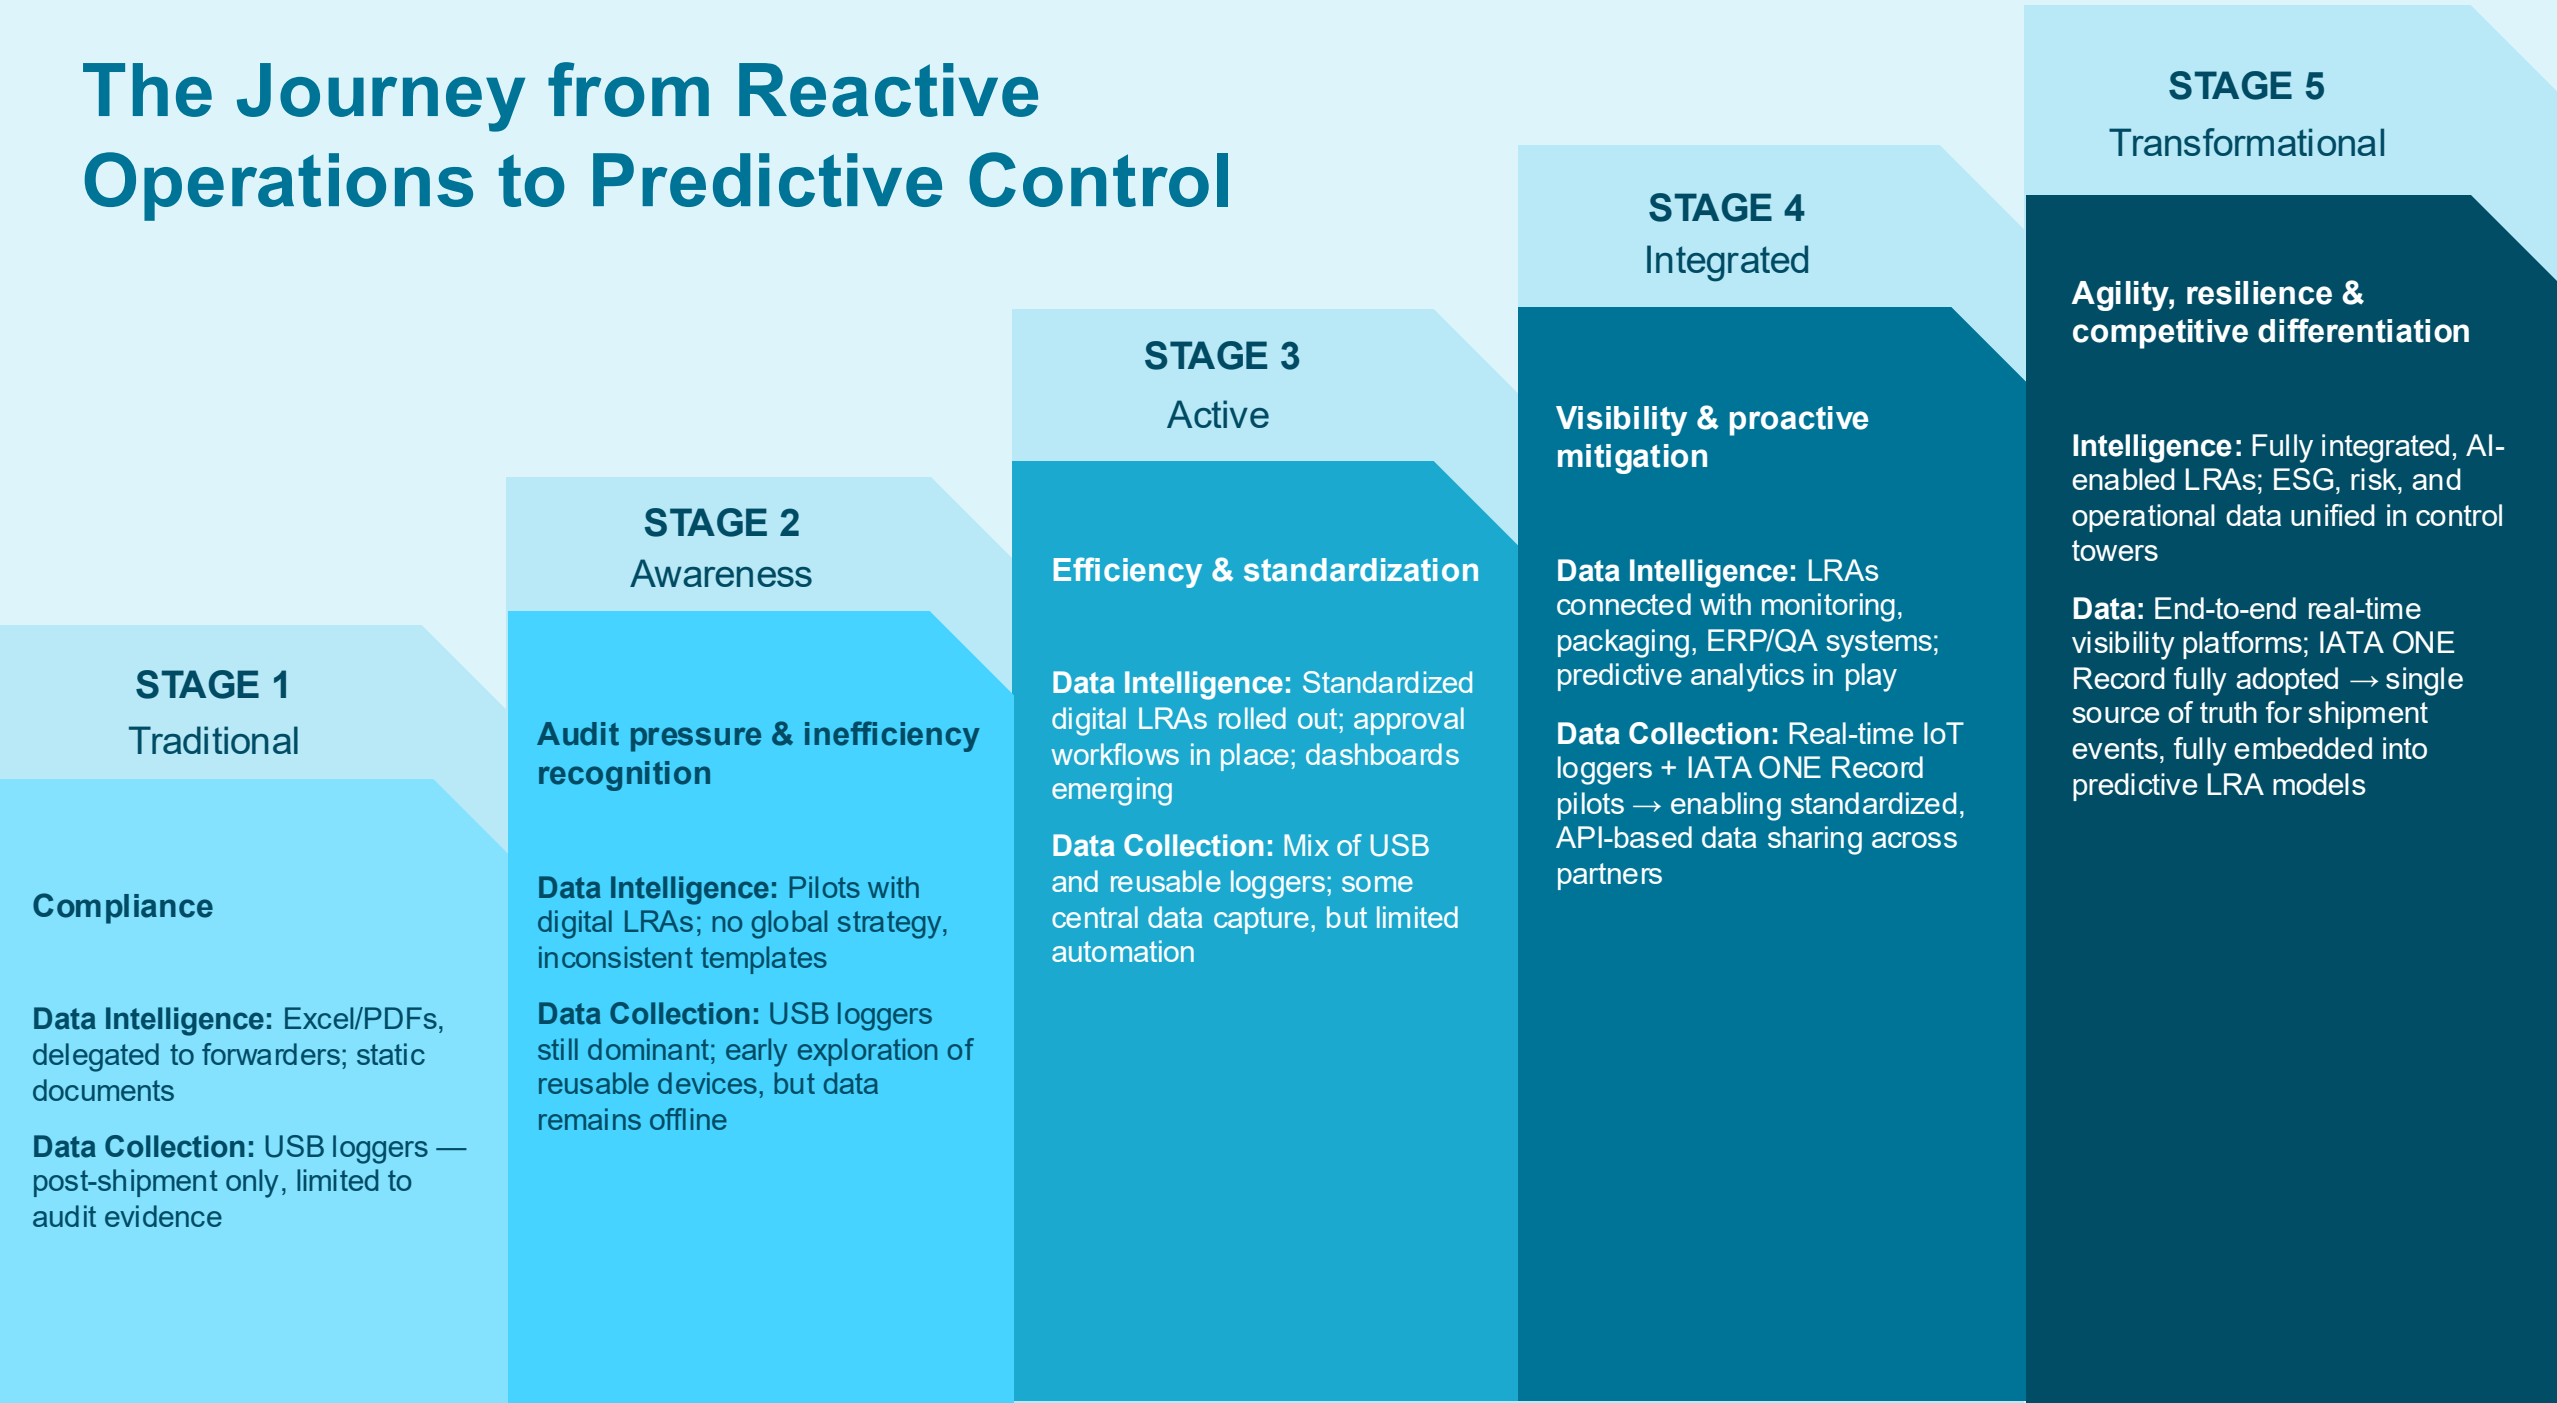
The Journey from Reactive Operations to Predictive Control

STAGE 1
Traditional

Compliance

**Data Intelligence:** Excel/PDFs, delegated to forwarders; static documents

**Data Collection:** USB loggers — post-shipment only, limited to audit evidence

STAGE 2
Awareness

Audit pressure & inefficiency recognition

**Data Intelligence:** Pilots with digital LRAs; no global strategy, inconsistent templates

**Data Collection:** USB loggers still dominant; early exploration of reusable devices, but data remains offline

STAGE 3
Active

Efficiency & standardization

**Data Intelligence:** Standardized digital LRAs rolled out; approval workflows in place; dashboards emerging

**Data Collection:** Mix of USB and reusable loggers; some central data capture, but limited automation

STAGE 4
Integrated

Visibility & proactive mitigation

**Data Intelligence:** LRAs connected with monitoring, packaging, ERP/QA systems; predictive analytics in play

**Data Collection:** Real-time IoT loggers + IATA ONE Record pilots → enabling standardized, API-based data sharing across partners

STAGE 5
Transformational

Agility, resilience & competitive differentiation

**Intelligence:** Fully integrated, AI-enabled LRAs; ESG, risk, and operational data unified in control towers

**Data:** End-to-end real-time visibility platforms; IATA ONE Record fully adopted → single source of truth for shipment events, fully embedded into predictive LRA models